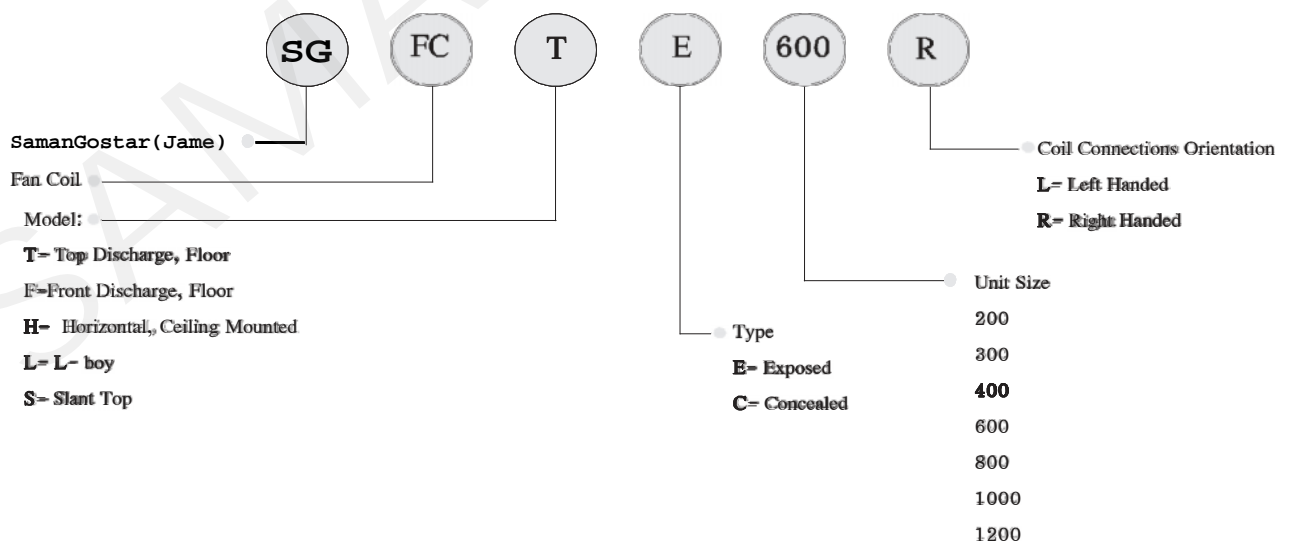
SG FC T E 600 R

SamanGostar(Jame)

Fan Coil

Model:

T= Top Discharge, Floor

F=Front Discharge, Floor

H= Horizontal, Ceiling Mounted

L= L- boy

S= Slant Top

Type

E= Exposed

C= Concealed

Unit Size

200

300

400

600

800

1000

1200

Coil Connections Orientation

L= Left Handed

R= Right Handed